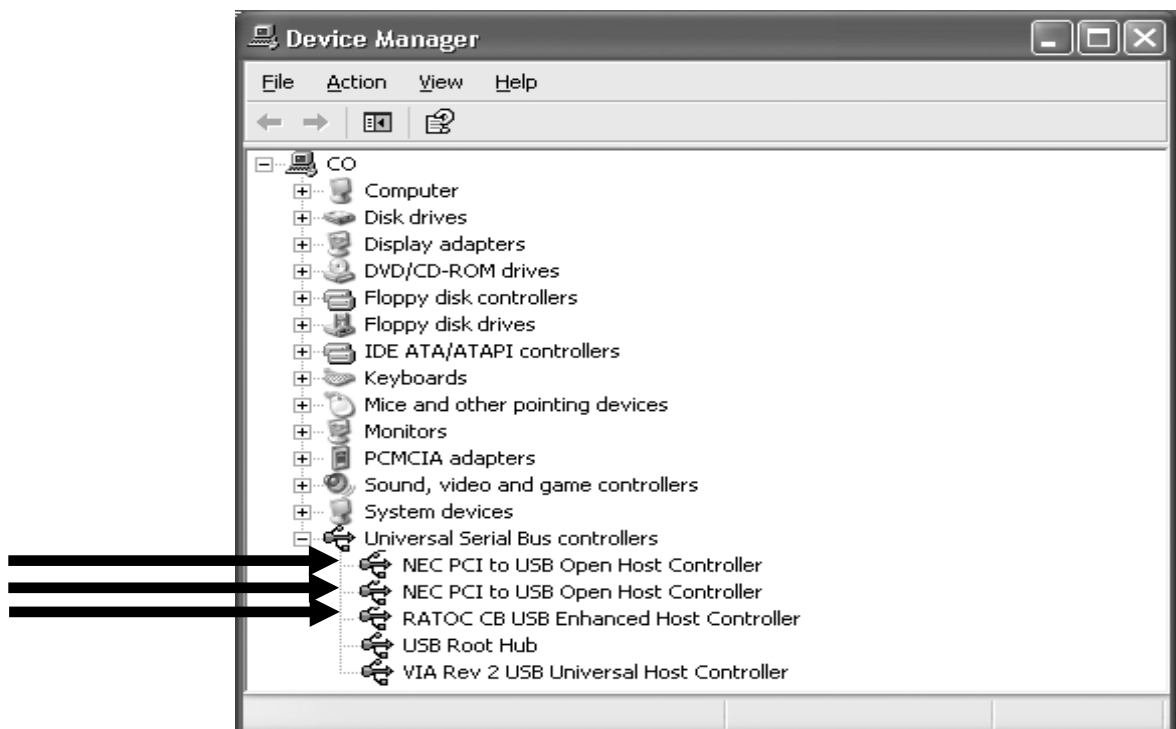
Device Manager

File Action View Help

CO
Computer
Disk drives
Display adapters
DVD/CD-ROM drives
Floppy disk controllers
Floppy disk drives
IDE ATA/ATAPI controllers
Keyboards
Mice and other pointing devices
Monitors
PCMCIA adapters
Sound, video and game controllers
System devices
Universal Serial Bus controllers
NEC PCI to USB Open Host Controller
NEC PCI to USB Open Host Controller
RATOC CB USB Enhanced Host Controller
USB Root Hub
VIA Rev 2 USB Universal Host Controller